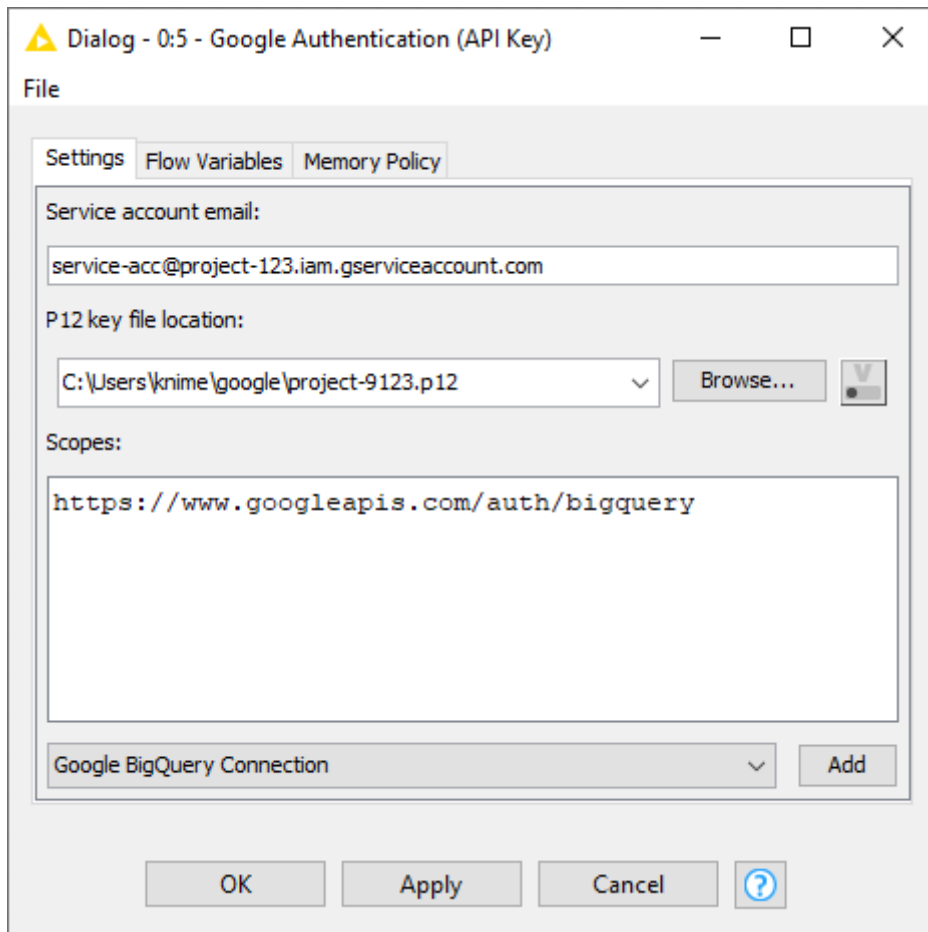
Dialog - 0:5 - Google Authentication (API Key)

File

Settings | Flow Variables | Memory Policy

Service account email:

service-acc@project-123.iam.gserviceaccount.com

P12 key file location:

C:\Users\knime\google\project-9123.p12

Browse...

V

Scopes:

https://www.googleapis.com/auth/bigquery

Google BigQuery Connection

Add

OK

Apply

Cancel

?